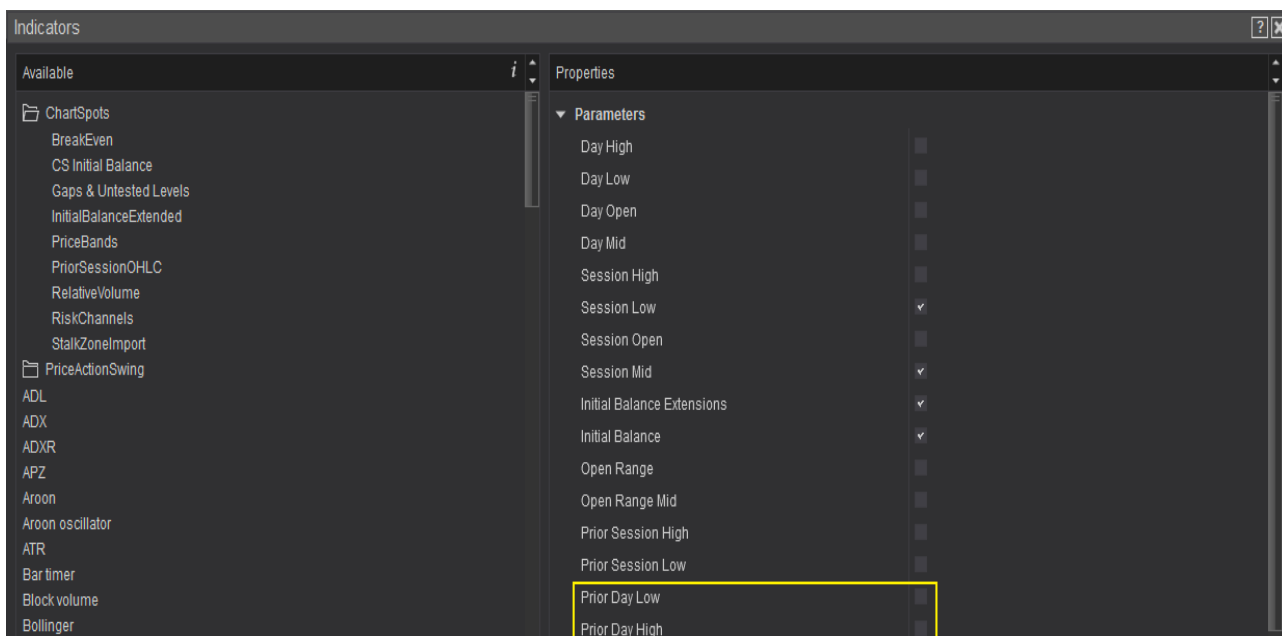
Indicators

Available

ChartSpots
BreakEven
CS Initial Balance
Gaps & Untested Levels
InitialBalanceExtended
PriceBands
PriorSessionOHLC
RelativeVolume
RiskChannels
StalkZoneImport
PriceActionSwing
ADL
ADX
ADXR
APZ
Aroon
Aroon oscillator
ATR
Bar timer
Block volume
Bollinger

Properties

Parameters
Day High
Day Low
Day Open
Day Mid
Session High
Session Low
Session Open
Session Mid
Initial Balance Extensions
Initial Balance
Open Range
Open Range Mid
Prior Session High
Prior Session Low
Prior Day Low
Prior Day High